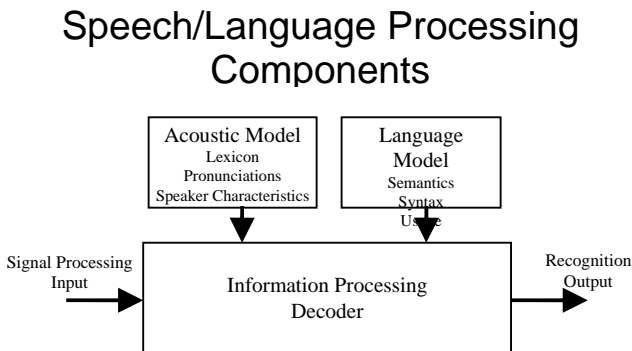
Speech/Language Processing Components

Acoustic Model
Lexicon
Pronunciations
Speaker Characteristics

Language Model
Semantics
Syntax
Usage

Signal Processing Input

Information Processing Decoder

Recognition Output